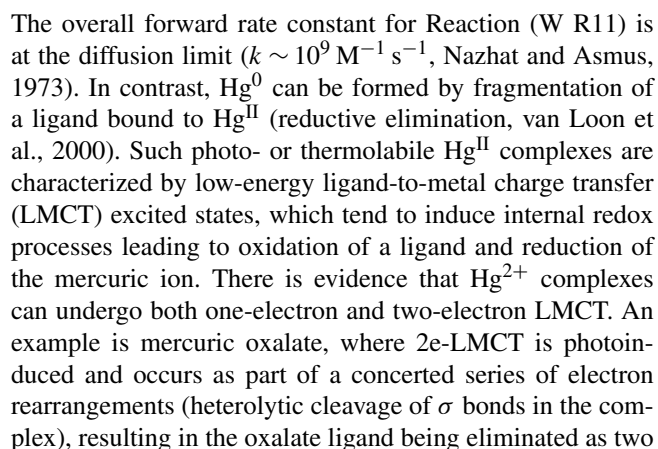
The overall forward rate constant for Reaction (W R11) is at the diffusion limit ($k \sim 10^9\ \mathrm{M^{-1}\ s^{-1}}$, Nazhat and Asmus, 1973). In contrast, $\mathrm{Hg^0}$ can be formed by fragmentation of a ligand bound to $\mathrm{Hg^{II}}$ (reductive elimination, van Loon et al., 2000). Such photo- or thermolabile $\mathrm{Hg^{II}}$ complexes are characterized by low-energy ligand-to-metal charge transfer (LMCT) excited states, which tend to induce internal redox processes leading to oxidation of a ligand and reduction of the mercuric ion. There is evidence that $\mathrm{Hg^{2+}}$ complexes can undergo both one-electron and two-electron LMCT. An example is mercuric oxalate, where 2e-LMCT is photoinduced and occurs as part of a concerted series of electron rearrangements (heterolytic cleavage of $\sigma$ bonds in the complex), resulting in the oxalate ligand being eliminated as two